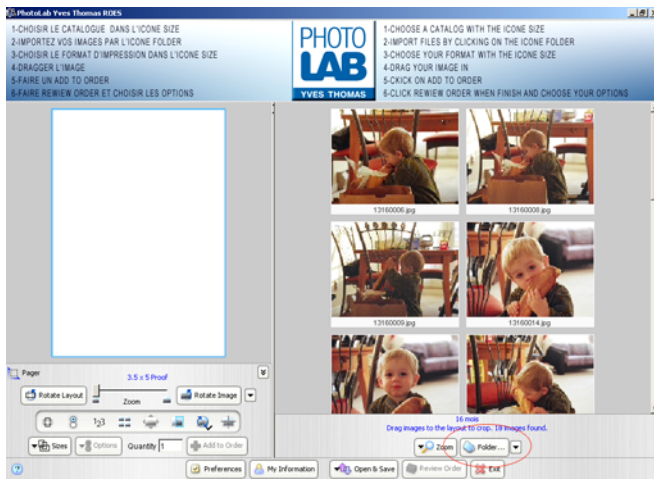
PhotoLab Yves Thomas ROES

1-CHOISIR LE CATALOGUE DANS L'ICONE SIZE
2-IMPORTEZ VOS IMAGES PAR L'ICONE FOLDER
3-CHOISIR LE FORMAT D'IMPRESSION DANS L'ICONE SIZE
4-DRAGGER L'IMAGE
5-FAIRE UN ADD TO ORDER
6-FAIRE REWIEW ORDER ET CHOISIR LES OPTIONS

PHOTO LAB
YVES THOMAS

1-CHOOSE A CATALOG WITH THE ICONE SIZE
2-IMPORT FILES BY CLICKING ON THE ICONE FOLDER
3-CHOOSE YOUR FORMAT WITH THE ICONE SIZE
4-DRAG YOUR IMAGE IN
5-CKICK ON ADD TO ORDER
6-CLICK REWIEW ORDER WHEN FINISH AND CHOOSE YOUR OPTIONS

13160006.jpg
13160008.jpg
13160009.jpg
13160014.jpg

Pager
3.5 x 5 Proof
Rotate Layout
Zoom
Rotate Image
Sizes
Options
Quantity 1
Add to Order

16 mois
Drag images to the layout to crop. 18 images found.
Zoom
Folder...

Preferences
My Information
Open & Save
Review Order
Exit